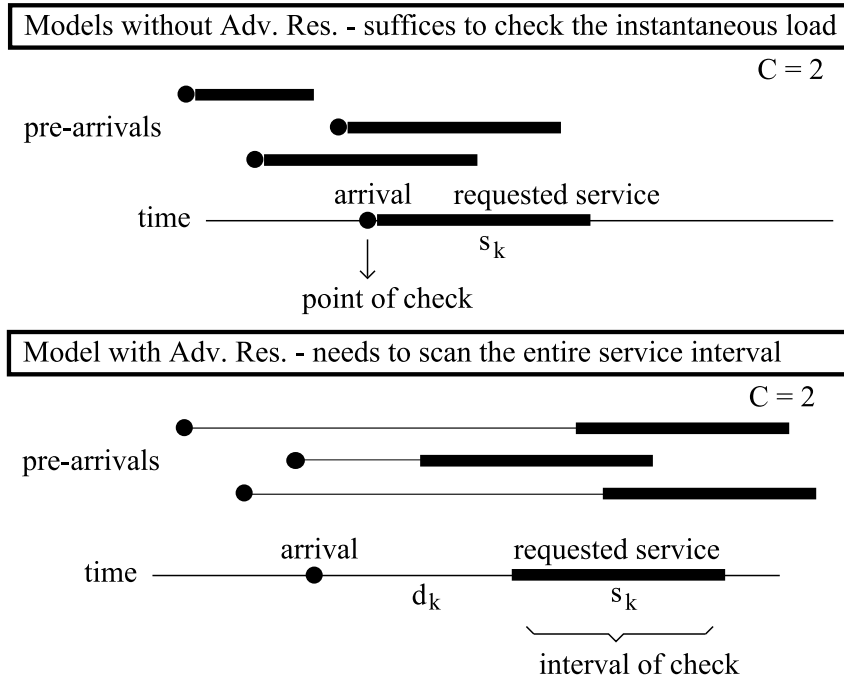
Models without Adv. Res. - suffices to check the instantaneous load

C = 2

pre-arrivals

arrival

requested service

time

$s_k$

point of check

Model with Adv. Res. - needs to scan the entire service interval

C = 2

pre-arrivals

arrival

requested service

time

$d_k$

$s_k$

interval of check